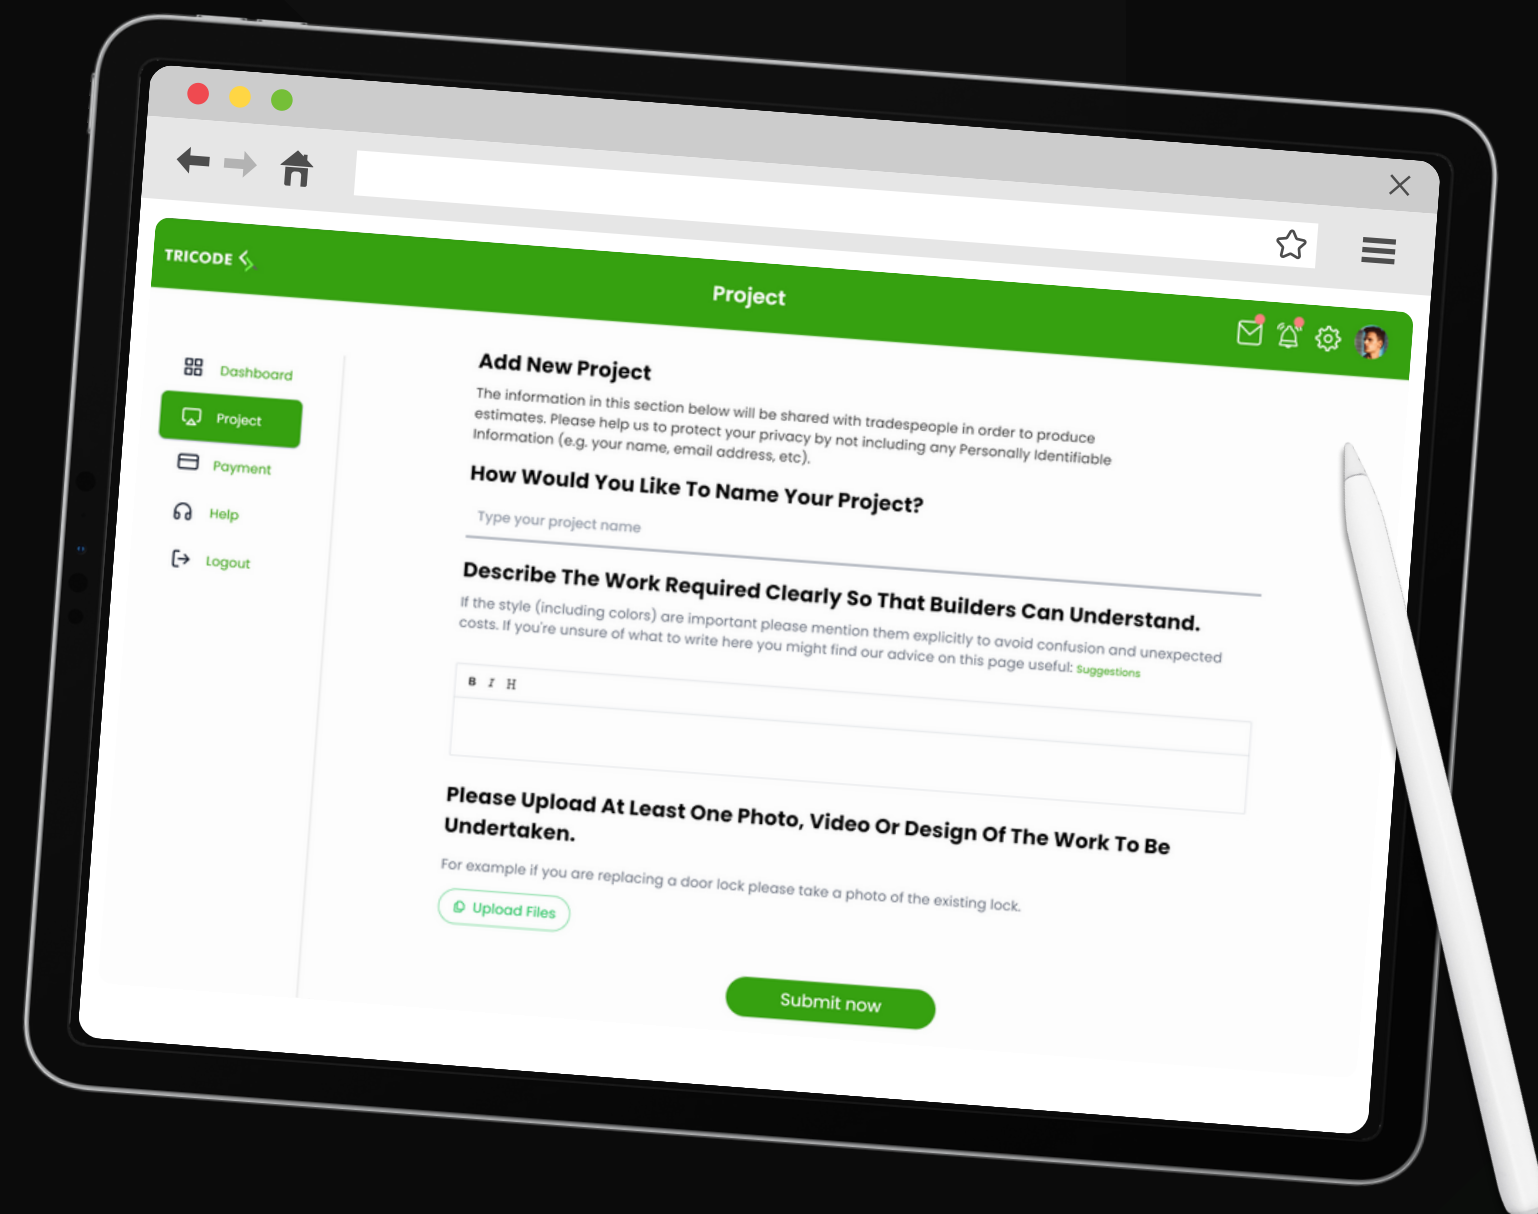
TRICODE

Project

Dashboard

Project

Payment

Help

Logout

Add New Project

The information in this section below will be shared with tradespeople in order to produce estimates. Please help us to protect your privacy by not including any Personally Identifiable Information (e.g. your name, email address, etc).

How Would You Like To Name Your Project?

Type your project name

Describe The Work Required Clearly So That Builders Can Understand.

If the style (including colors) are important please mention them explicitly to avoid confusion and unexpected costs. If you're unsure of what to write here you might find our advice on this page useful: Suggestions

B I H

Please Upload At Least One Photo, Video Or Design Of The Work To Be Undertaken.

For example if you are replacing a door lock please take a photo of the existing lock.

Upload Files

Submit now